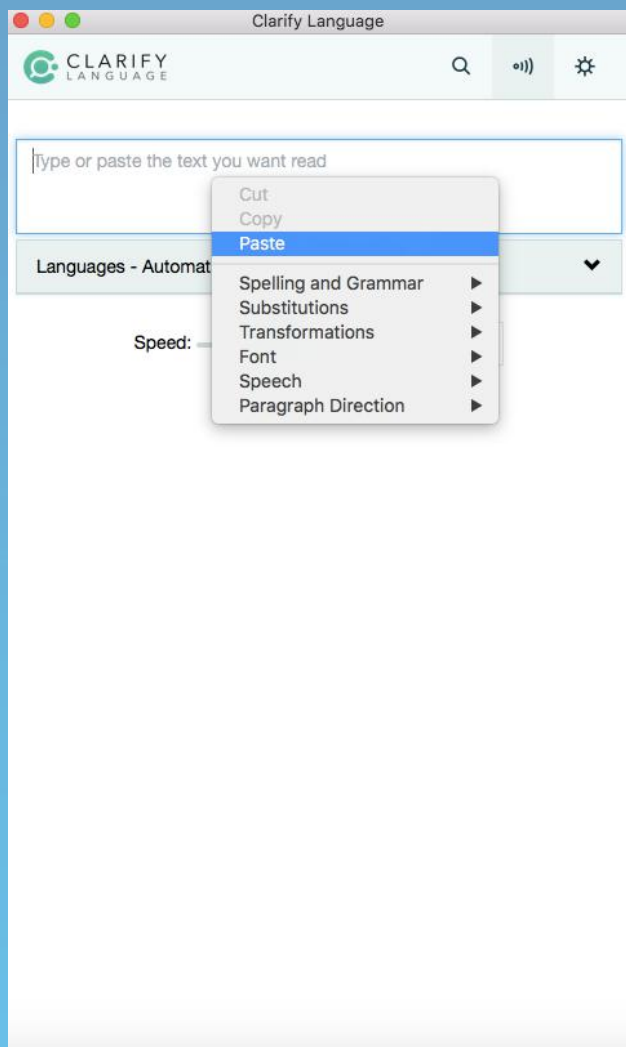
Clarify Language

CLARIFY LANGUAGE

Type or paste the text you want read

Cut
Copy
Paste
Spelling and Grammar
Substitutions
Transformations
Font
Speech
Paragraph Direction

Languages - Automat

Speed: